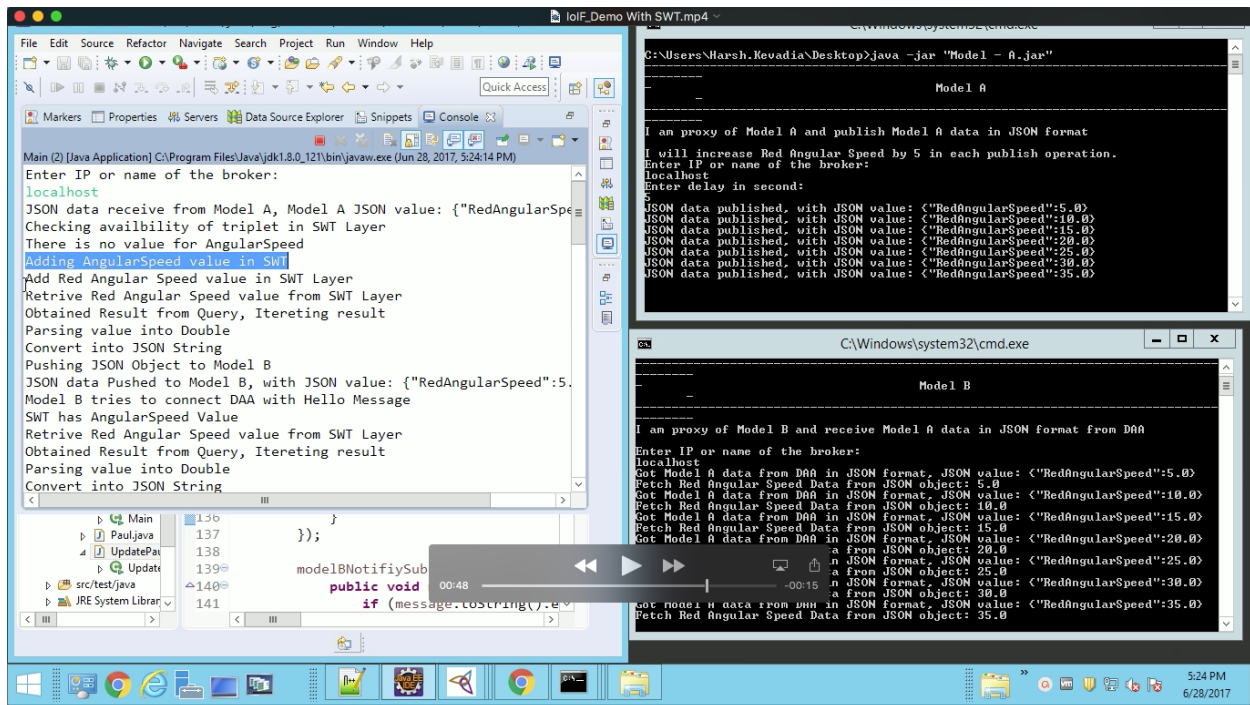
IoIF_Demo With SWT.mp4

File Edit Source Refactor Navigate Search Project Run Window Help

Quick Access

Markers Properties Servers Data Source Explorer Snippets Console

Main (2) [Java Application] C:\Program Files\Java\jdk1.8.0_121\bin\javaw.exe (Jun 28, 2017, 5:24:14 PM)

Enter IP or name of the broker:
localhost
JSON data receive from Model A, Model A JSON value: {"RedAngularSpe
Checking availbility of triplet in SWT Layer
There is no value for AngularSpeed
Adding AngularSpeed value in SWT
Add Red Angular Speed value in SWT Layer
Retrive Red Angular Speed value from SWT Layer
Obtained Result from Query, Itereting result
Parsing value into Double
Convert into JSON String
Pushing JSON Object to Model B
JSON data Pushed to Model B, with JSON value: {"RedAngularSpeed":5.
Model B tries to connect DAA with Hello Message
SWT has AngularSpeed Value
Retrive Red Angular Speed value from SWT Layer
Obtained Result from Query, Itereting result
Parsing value into Double
Convert into JSON String

Main
Paul.java
UpdatePau
Update
src/test/java
JRE System Librar

136 }
137 });
138
139 modelBNotifiySub
140 public void
141 if (message.toString().e

00:48 -00:15

C:\Windows\system32\cmd.exe

C:\Users\Harsh.Kevadia\Desktop>java -jar "Model - A.jar"

Model A

I am proxy of Model A and publish Model A data in JSON format

I will increase Red Angular Speed by 5 in each publish operation.
Enter IP or name of the broker:
localhost
Enter delay in second:
5
JSON data published, with JSON value: {"RedAngularSpeed":5.0}
JSON data published, with JSON value: {"RedAngularSpeed":10.0}
JSON data published, with JSON value: {"RedAngularSpeed":15.0}
JSON data published, with JSON value: {"RedAngularSpeed":20.0}
JSON data published, with JSON value: {"RedAngularSpeed":25.0}
JSON data published, with JSON value: {"RedAngularSpeed":30.0}
JSON data published, with JSON value: {"RedAngularSpeed":35.0}

C:\Windows\system32\cmd.exe

Model B

I am proxy of Model B and receive Model A data in JSON format from DAA

Enter IP or name of the broker:
localhost
Got Model A data from DAA in JSON format, JSON value: {"RedAngularSpeed":5.0}
Fetch Red Angular Speed Data from JSON object: 5.0
Got Model A data from DAA in JSON format, JSON value: {"RedAngularSpeed":10.0}
Fetch Red Angular Speed Data from JSON object: 10.0
Got Model A data from DAA in JSON format, JSON value: {"RedAngularSpeed":15.0}
Fetch Red Angular Speed Data from JSON object: 15.0
Got Model A data from DAA in JSON format, JSON value: {"RedAngularSpeed":20.0}
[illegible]a from JSON object: 20.0
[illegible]n JSON format, JSON value: {"RedAngularSpeed":25.0}
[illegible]a from JSON object: 25.0
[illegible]n JSON format, JSON value: {"RedAngularSpeed":30.0}
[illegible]a from JSON object: 30.0
Got Model A data from DAA in JSON format, JSON value: {"RedAngularSpeed":35.0}
Fetch Red Angular Speed Data from JSON object: 35.0

5:24 PM
6/28/2017